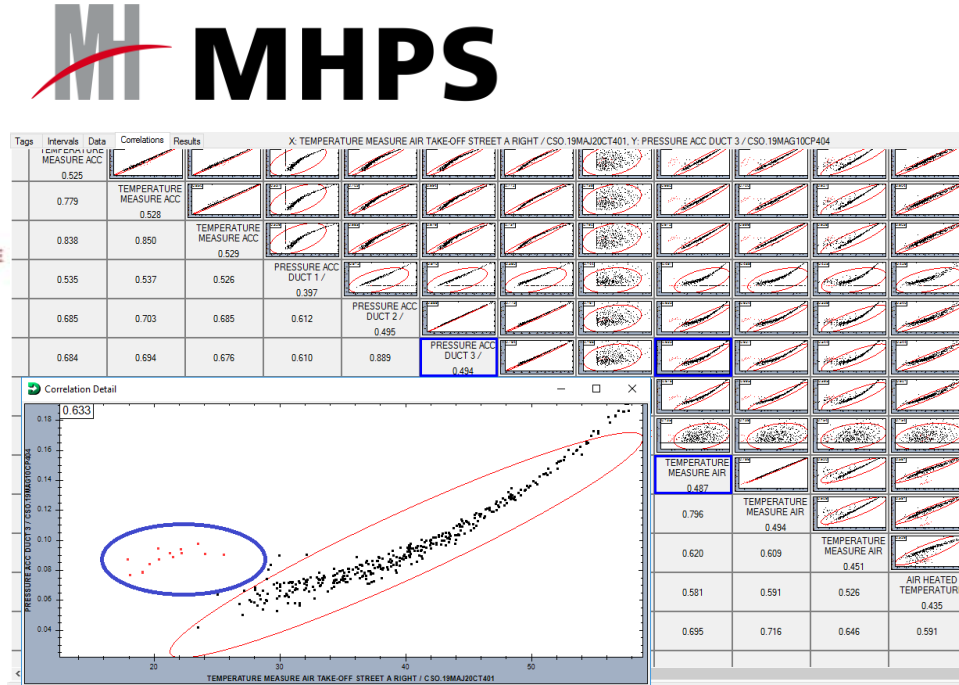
MHPS

Tags | Intervals | Data | Correlations | Results

X: TEMPERATURE MEASURE AIR TAKE-OFF STREET A RIGHT / CSO.19MAJ20CT401, Y: PRESSURE ACC DUCT 3 / CSO.19MAG10CP404

| TEMPERATURE MEASURE ACC 0.525 | | | | | |
|---|---|---|---|---|---|
| 0.779 | TEMPERATURE MEASURE ACC 0.528 | | | | |
| 0.838 | 0.850 | TEMPERATURE MEASURE ACC 0.529 | | | |
| 0.535 | 0.537 | 0.526 | PRESSURE ACC DUCT 1 / 0.397 | | |
| 0.685 | 0.703 | 0.685 | 0.612 | PRESSURE ACC DUCT 2 / 0.495 | |
| 0.684 | 0.694 | 0.676 | 0.610 | 0.889 | PRESSURE ACC DUCT 3 / 0.494 |

| TEMPERATURE MEASURE AIR 0.487 | | | |
|---|---|---|---|
| 0.796 | TEMPERATURE MEASURE AIR 0.494 | | |
| 0.620 | 0.609 | TEMPERATURE MEASURE AIR 0.451 | |
| 0.581 | 0.591 | 0.526 | AIR HEATED TEMPERATU 0.435 |
| 0.695 | 0.716 | 0.646 | 0.591 |

Correlation Detail

0.633

PRESSURE ACC DUCT 3 / CSO.19MAG10CP404

0.18
0.16
0.14
0.12
0.10
0.08
0.06
0.04

20 30 40 50

TEMPERATURE MEASURE AIR TAKE-OFF STREET A RIGHT / CSO.19MAJ20CT401